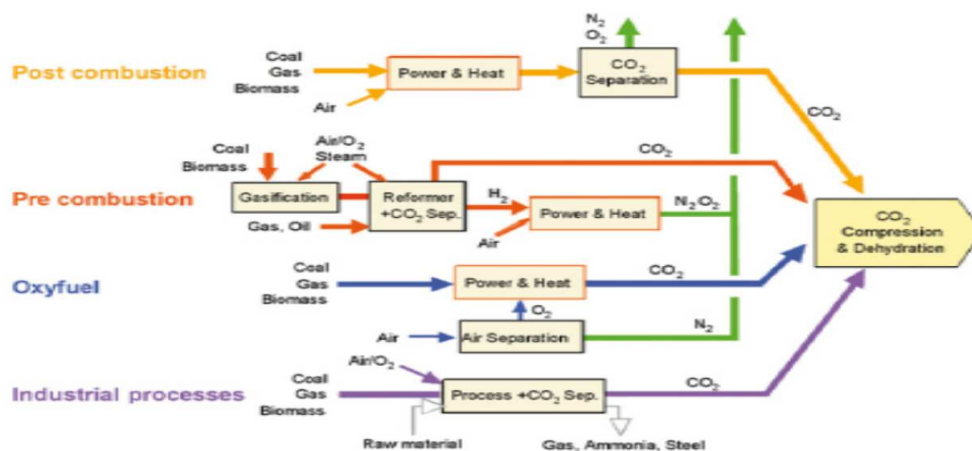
Post combustion

Coal
Gas
Biomass

Air

Power & Heat

$N_2$
$O_2$

$CO_2$ Separation

$CO_2$

Pre combustion

Coal
Biomass

Air/$O_2$
Steam

Gasification

Reformer +$CO_2$ Sep.

Gas, Oil

$CO_2$

$H_2$

Power & Heat

Air

$N_2$/$O_2$

$CO_2$ Compression & Dehydration

Oxyfuel

Coal
Gas
Biomass

Power & Heat

$CO_2$

$O_2$

Air

Air Separation

$N_2$

Industrial processes

Air/$O_2$

Coal
Gas
Biomass

Process +$CO_2$ Sep.

$CO_2$

Raw material

Gas, Ammonia, Steel